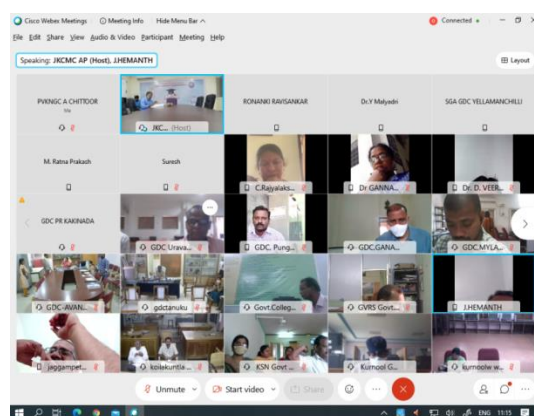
Cisco Webex Meetings   Meeting Info   Hide Menu Bar ^

Connected •

File  Edit  Share  View  Audio & Video  Participant  Meeting  Help

Speaking: JKCMC AP (Host), J.HEMANTH

Layout

PVKNGC A CHITTOOR
Me

JKC... (Host)

RONANKI RAVISANKAR

Dr.Y Malyadri

SGA GDC YELLAMANCHILLI

M. Ratna Prakash

Suresh

C.Rajyalaks...

Dr GANNA...

Dr. D. VEER...

GDC PR KAKINADA

GDC Urava...

GDC. Pung...

GDC.GANA...

GDC.MYLA...

GDC- AVAN...

gdctanuku

Govt.Colleg...

GVRS Govt....

J.HEMANTH

jaggampet...

kolakuntla...

KSN Govt...

Kurnool G...

kurnoolw w...

Unmute

Start video

Share

ENG  11:15